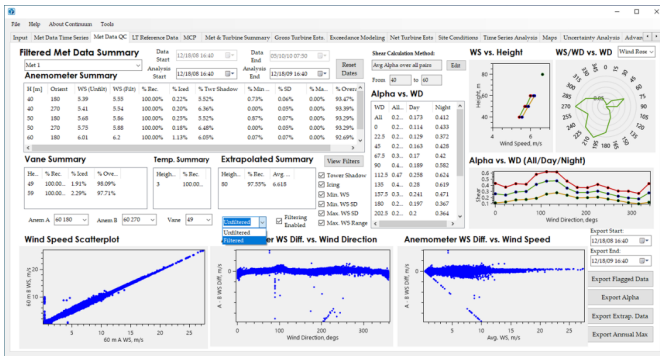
File Help About Continuum Tools

Input | Met Data Time Series | Met Data QC | LT Reference Data | MCP | Met & Turbine Summary | Gross Turbine Ests | Exceedance Modeling | Net Turbine Ests | Site Conditions | Time Series Analysis | Maps | Uncertainty Analysis | Advan

Filtered Met Data Summary

Met 1

Data Start 12/18/08 16:40
Data End 05/10/10 07:50
Analysis Start 12/18/08 16:40
Analysis End 12/18/09 16:40

Reset Dates

Anemometer Summary

| H [m] | Orient | WS (Unfilt) | WS (Filt) | % Rec. | % Iced | % Twr Shadow | % Max. | % SD | % Ma... | % Overa |
|---|---|---|---|---|---|---|---|---|---|---|
| 40 | 180 | 5.39 | 5.55 | 100.00% | 0.22% | 5.52% | 0.73% | 0.06% | 0.00% | 93.47% |
| 40 | 270 | 5.41 | 5.54 | 100.00% | 0.20% | 6.36% | 0.00% | 0.03% | 0.00% | 93.39% |
| 50 | 180 | 5.68 | 5.86 | 100.00% | 0.23% | 5.52% | 0.87% | 0.07% | 0.00% | 93.29% |
| 50 | 270 | 5.75 | 5.88 | 100.00% | 0.18% | 6.48% | 0.00% | 0.03% | 0.00% | 93.29% |
| 60 | 180 | 6.01 | 6.2 | 100.00% | 1.13% | 6.05% | 0.07% | 0.07% | 0.00% | 93.42% |

Shear Calculation Method:
Avg Alpha over all pairs
Edit
From 40 to 60

Alpha vs. WD

| WD | All... | Day | Night |
|---|---|---|---|
| All | 0.2... | 0.173 | 0.412 |
| 0 | 0.2... | 0.114 | 0.439 |
| 22.5 | 0.2... | 0.173 | 0.42 |
| 45 | 0.2... | 0.163 | 0.428 |
| 67.5 | 0.3... | 0.17 | 0.42 |
| 90 | 0.4... | 0.189 | 0.582 |
| 112.5 | 0.47 | 0.258 | 0.624 |
| 135 | 0.4... | 0.28 | 0.619 |
| 157.5 | 0.3... | 0.241 | 0.471 |
| 180 | 0.2... | 0.197 | 0.367 |
| 202.5 | 0.2... | 0.2 | 0.364 |

WS vs. Height
Height, m
Wind Speed, m/s

WS/WD vs. WD
Wind Rose

Vane Summary

| He... | % Rec. | % Iced | % Ove... |
|---|---|---|---|
| 49 | 100.00... | 1.91% | 98.09% |
| 59 | 100.00... | 2.29% | 97.71% |

Temp. Summary

| Heigh... | % Rec. |
|---|---|
| 3 | 100.00... |

Extrapolated Summary

| Heigh... | % Rec. | Avg ... |
|---|---|---|
| 80 | 97.35% | 6.618 |

View Filters
Tower Shadow
Icing
Min. WS
Max. WS SD
Min. WS SD
Max. WS Range

Alpha vs. WD (All/Day/Night)
Wind Direction, degs

Anem A 60 180
Anem B 60 270
Vane 49
Unfiltered
Unfiltered
Filtered
Filtering Enabled

Wind Speed Scatterplot
60 m B WS, m/s
60 m A WS, m/s

er WS Diff. vs. Wind Direction
A - B WS Diff., m/s
Wind Direction, degs

Anemometer WS Diff. vs. Wind Speed
A - B WS Diff., m/s
Avg. WS, m/s

Export Start:
12/18/08 16:40
Export End:
12/18/09 16:40
Export Flagged Data
Export Alpha
Export Extrap. Data
Export Annual Max